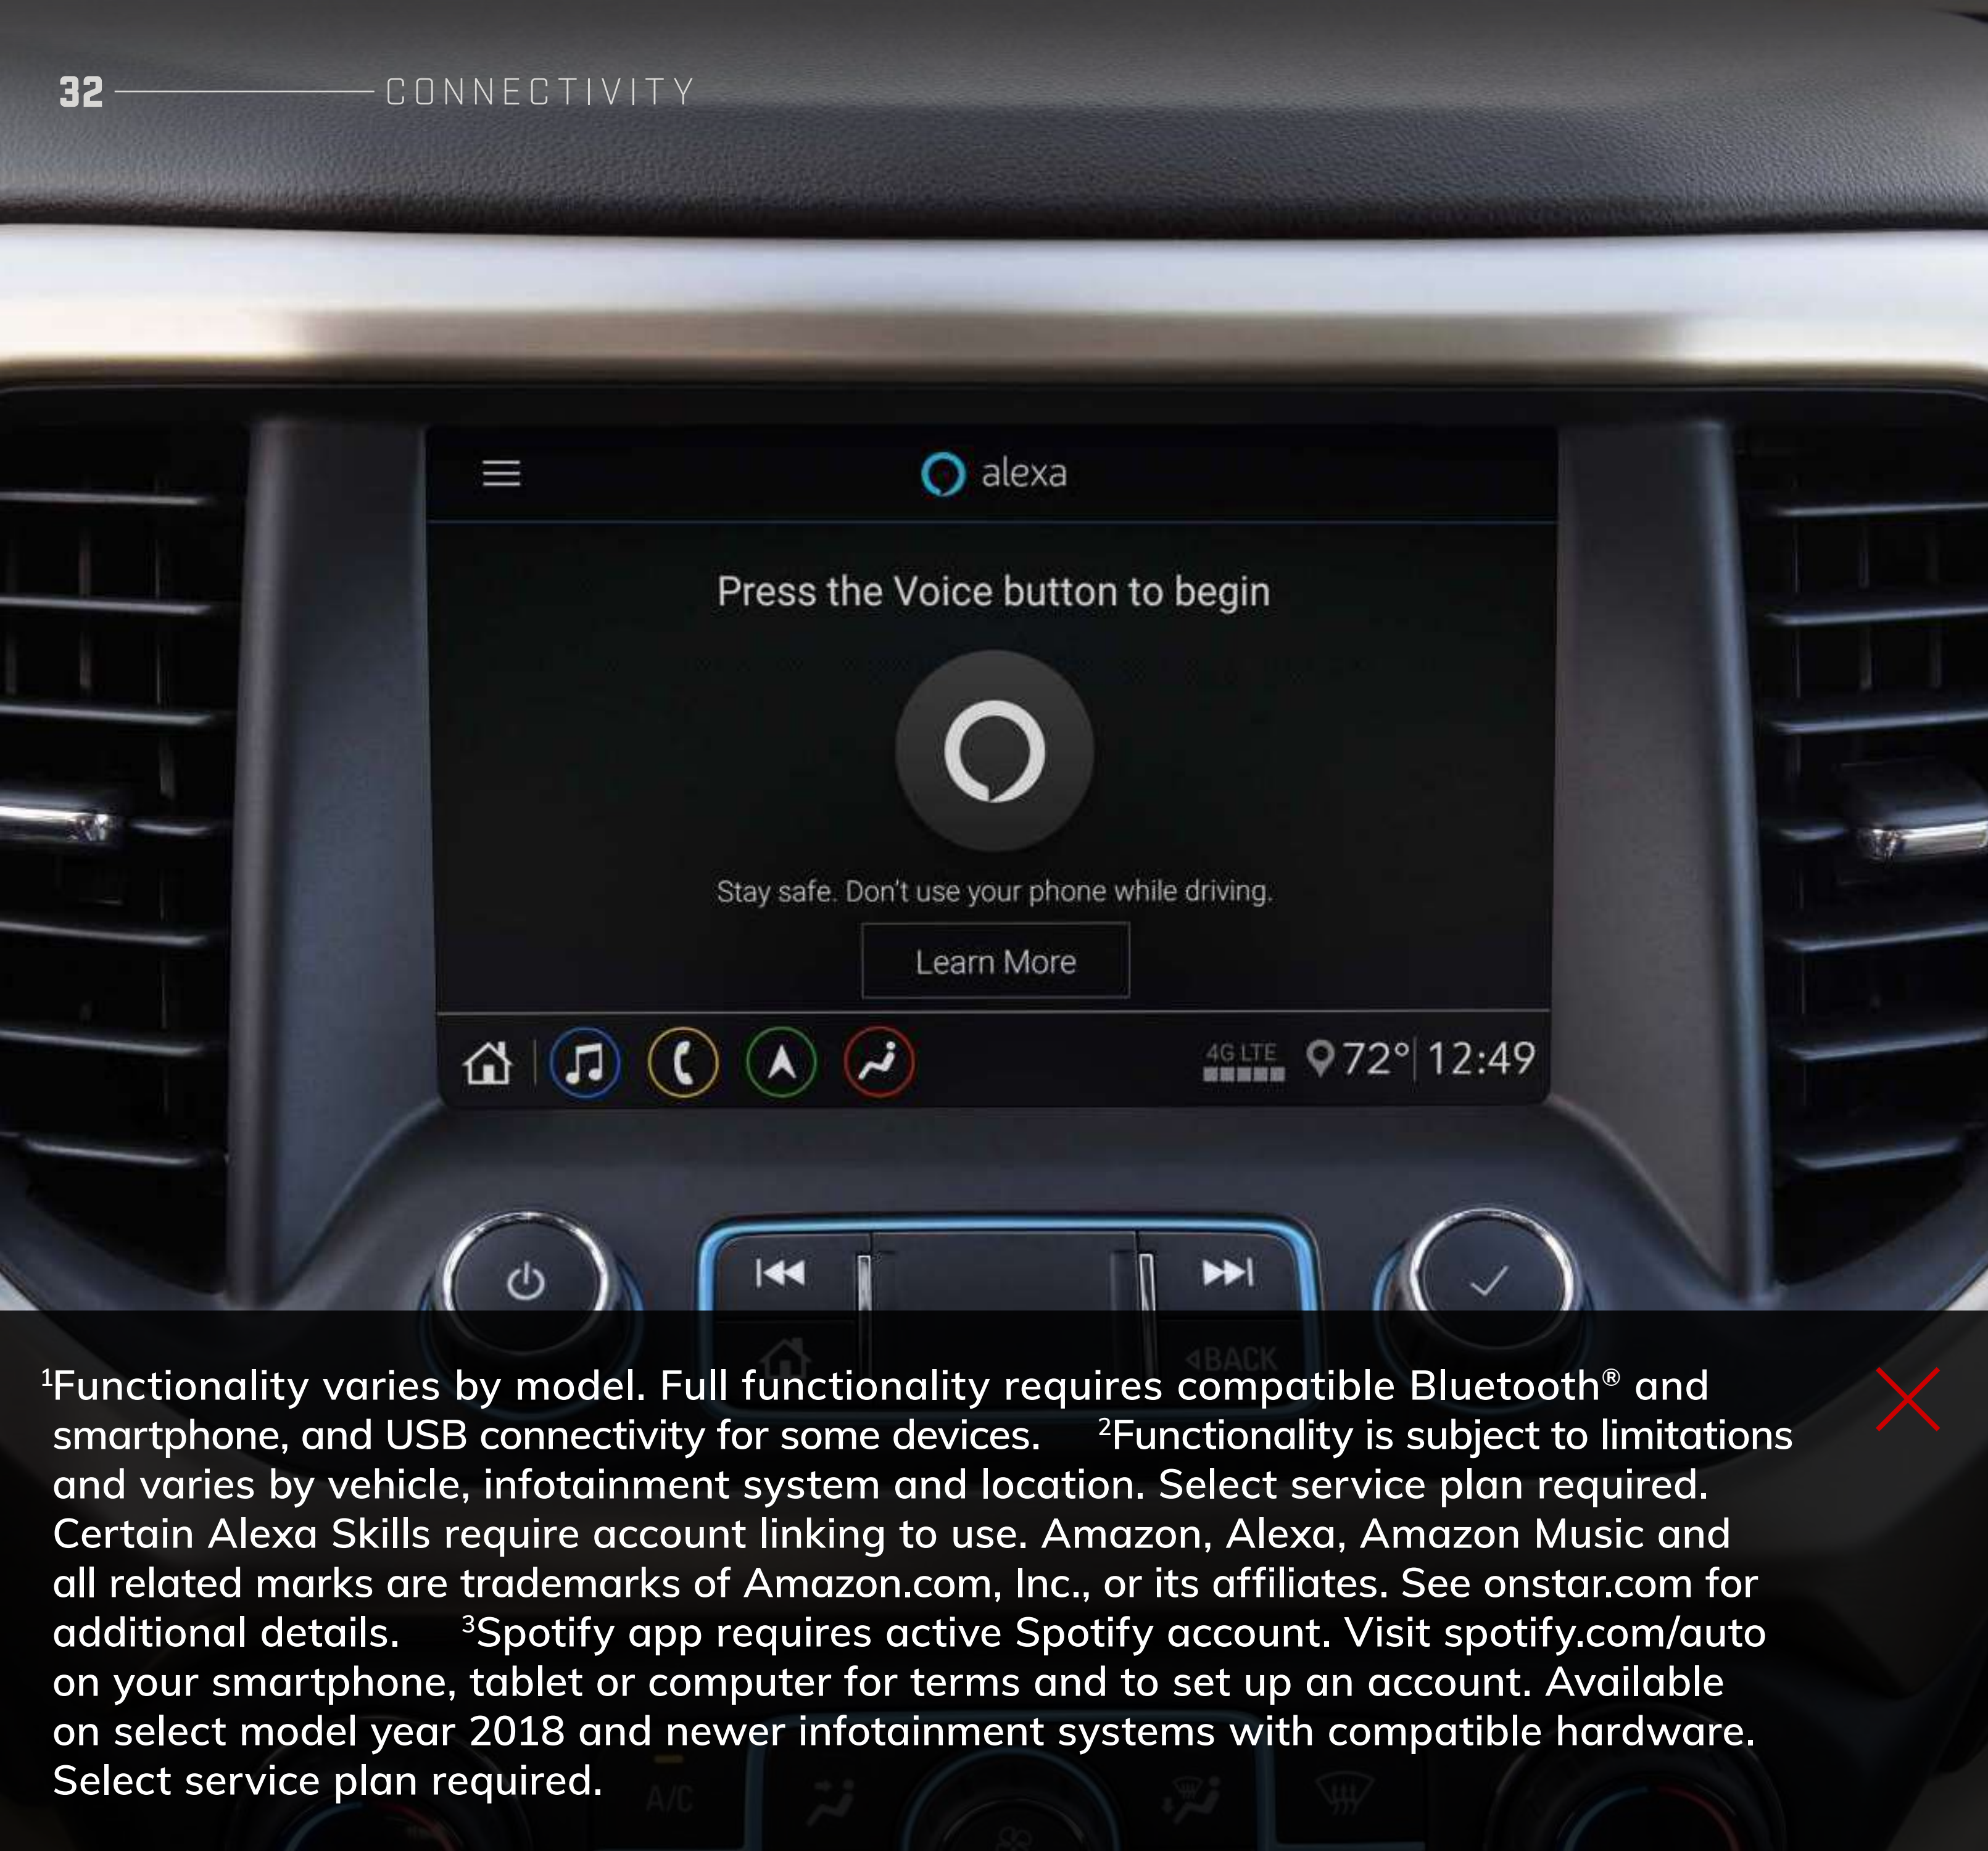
32 CONNECTIVITY

alexa

Press the Voice button to begin

Stay safe. Don't use your phone while driving.

Learn More

4G LTE 72° 12:49

BACK

A/C

$^1$Functionality varies by model. Full functionality requires compatible Bluetooth® and smartphone, and USB connectivity for some devices. $^2$Functionality is subject to limitations and varies by vehicle, infotainment system and location. Select service plan required. Certain Alexa Skills require account linking to use. Amazon, Alexa, Amazon Music and all related marks are trademarks of Amazon.com, Inc., or its affiliates. See onstar.com for additional details. $^3$Spotify app requires active Spotify account. Visit spotify.com/auto on your smartphone, tablet or computer for terms and to set up an account. Available on select model year 2018 and newer infotainment systems with compatible hardware. Select service plan required.